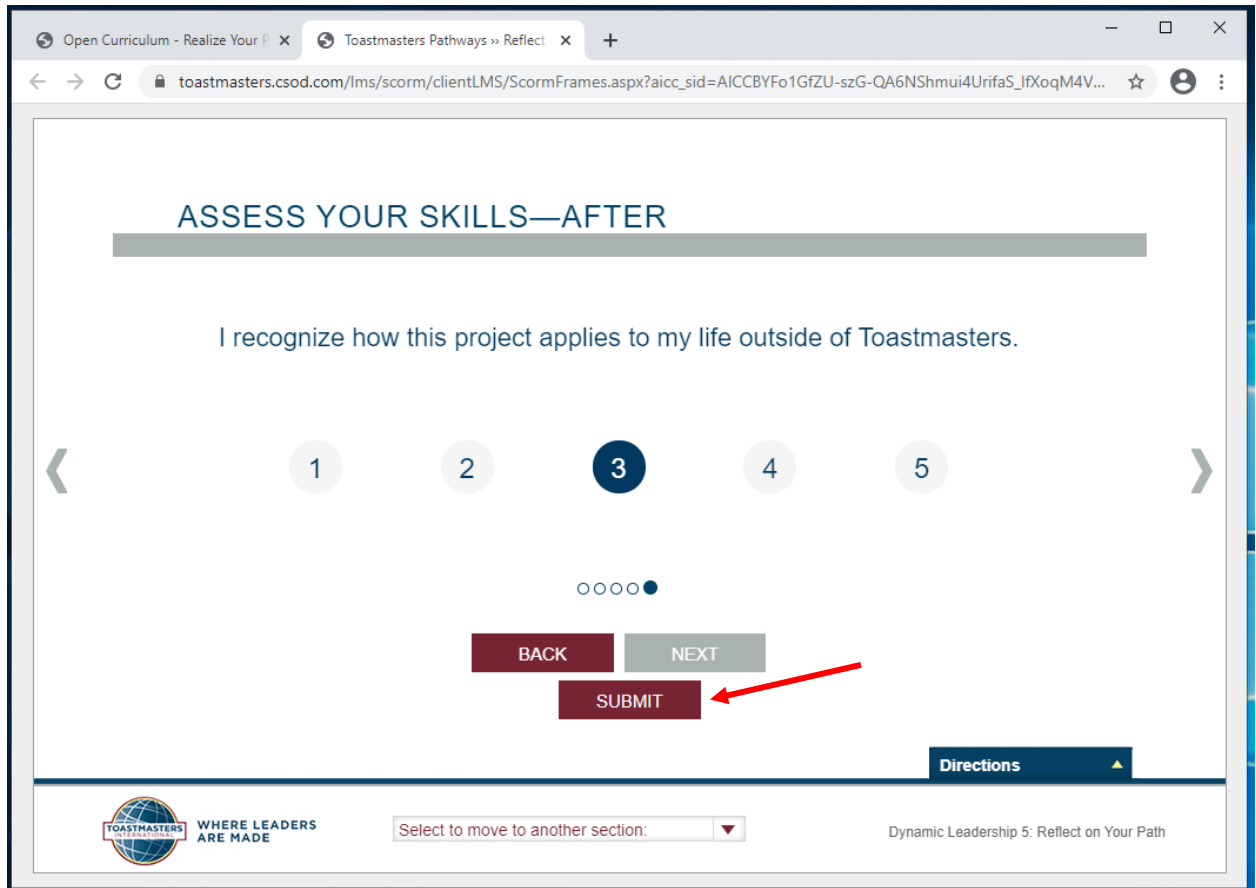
Open Curriculum - Realize Your P ×
Toastmasters Pathways ›› Reflect ×
+

toastmasters.csod.com/lms/scorm/clientLMS/ScormFrames.aspx?aicc_sid=AICCBYFo1GfZU-szG-QA6NShmui4UrifaS_IfXoqM4V...

ASSESS YOUR SKILLS—AFTER

I recognize how this project applies to my life outside of Toastmasters.

‹ 1 2 3 4 5 ›

BACK NEXT
SUBMIT

Directions

TOASTMASTERS INTERNATIONAL
WHERE LEADERS ARE MADE

Select to move to another section:

Dynamic Leadership 5: Reflect on Your Path